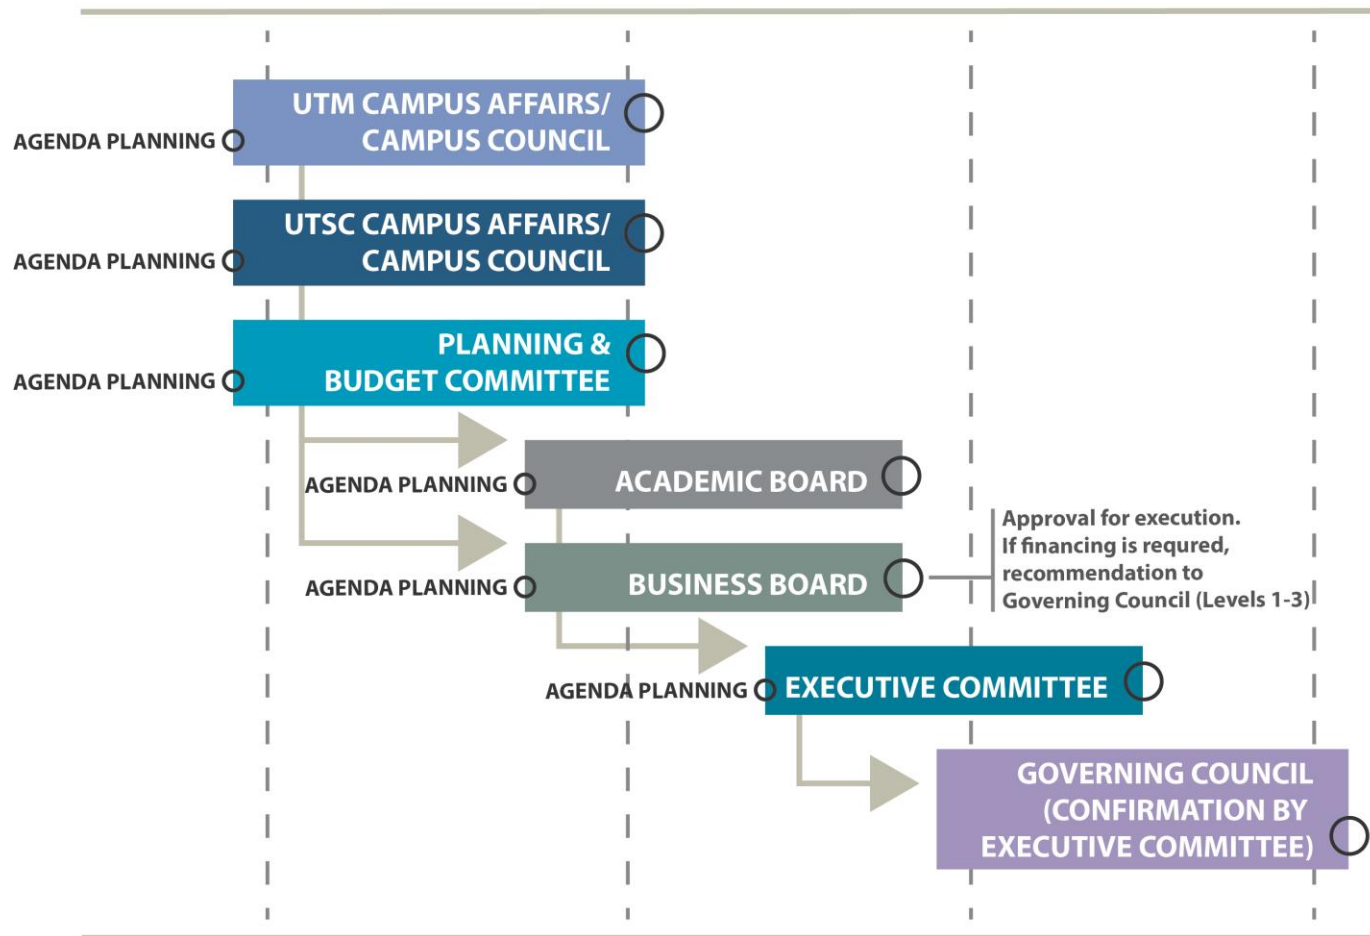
UTM CAMPUS AFFAIRS/ CAMPUS COUNCIL

AGENDA PLANNING

UTSC CAMPUS AFFAIRS/ CAMPUS COUNCIL

AGENDA PLANNING

PLANNING & BUDGET COMMITTEE

AGENDA PLANNING

AGENDA PLANNING

ACADEMIC BOARD

AGENDA PLANNING

BUSINESS BOARD

Approval for execution. If financing is requred, recommendation to Governing Council (Levels 1-3)

AGENDA PLANNING

EXECUTIVE COMMITTEE

GOVERNING COUNCIL (CONFIRMATION BY EXECUTIVE COMMITTEE)